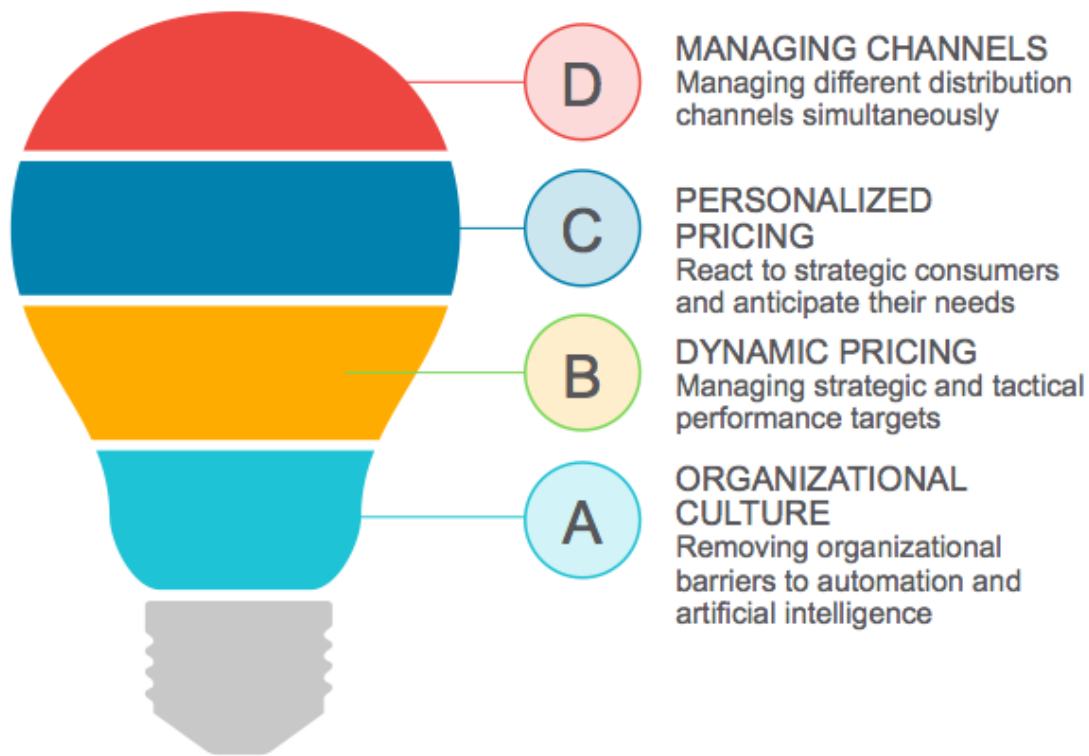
D

MANAGING CHANNELS
Managing different distribution channels simultaneously

C

PERSONALIZED PRICING
React to strategic consumers and anticipate their needs

B

DYNAMIC PRICING
Managing strategic and tactical performance targets

A

ORGANIZATIONAL CULTURE
Removing organizational barriers to automation and artificial intelligence